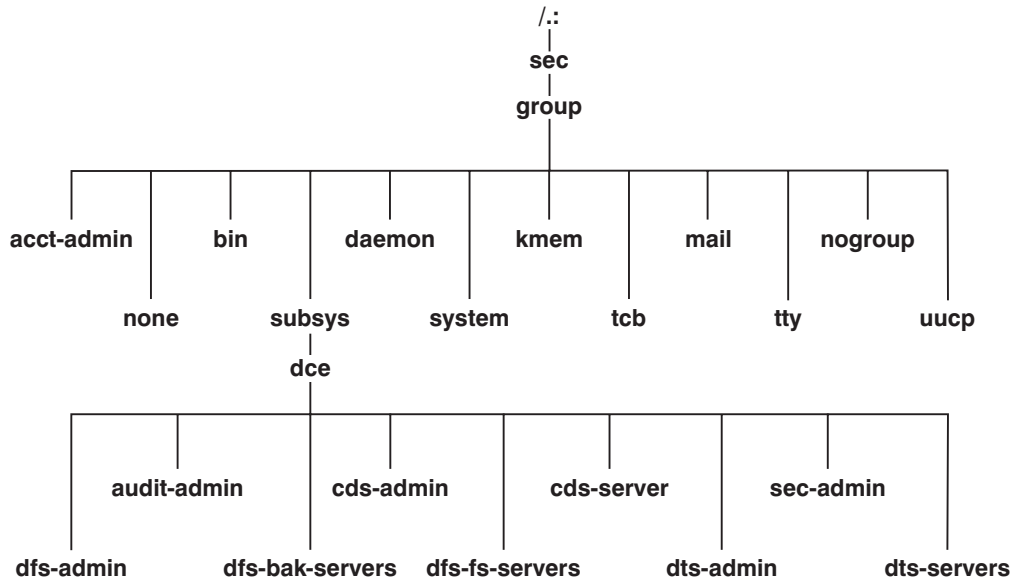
/.:
sec
group

acct-admin
bin
daemon
kmem
mail
nogroup

none
subsys
system
tcb
tty
uucp

dce

audit-admin
cds-admin
cds-server
sec-admin

dfs-admin
dfs-bak-servers
dfs-fs-servers
dts-admin
dts-servers